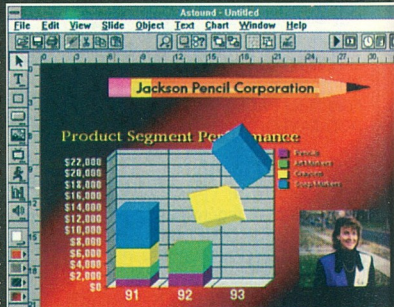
Astound - Untitled

File Edit View Slide Object Text Chart Window Help

Jackson Pencil Corporation

Product Segment Per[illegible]ance

$22,000
$20,000
$18,000
$16,000
$14,000
$12,000
$10,000
$8,000
$6,000
$4,000
$2,000
$0

91 92 93

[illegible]
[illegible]
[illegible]
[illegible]